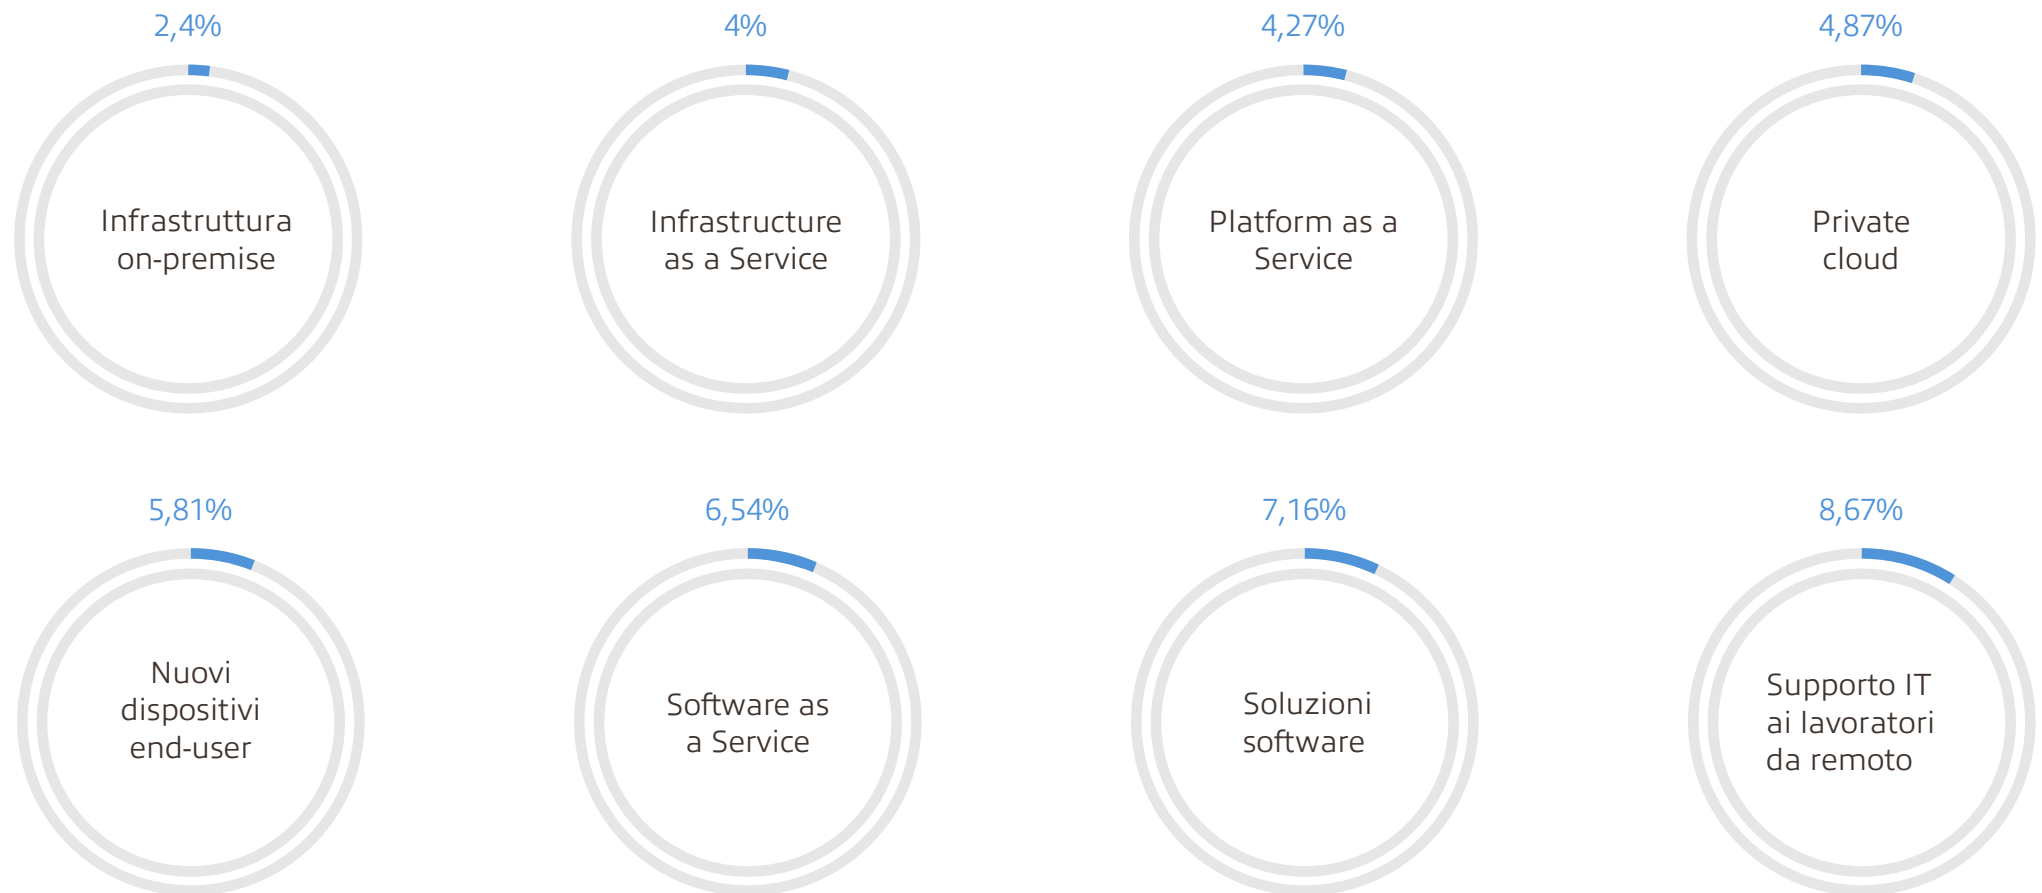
2,4%
Infrastruttura on-premise

4%
Infrastructure as a Service

4,27%
Platform as a Service

4,87%
Private cloud

5,81%
Nuovi dispositivi end-user

6,54%
Software as a Service

7,16%
Soluzioni software

8,67%
Supporto IT ai lavoratori da remoto